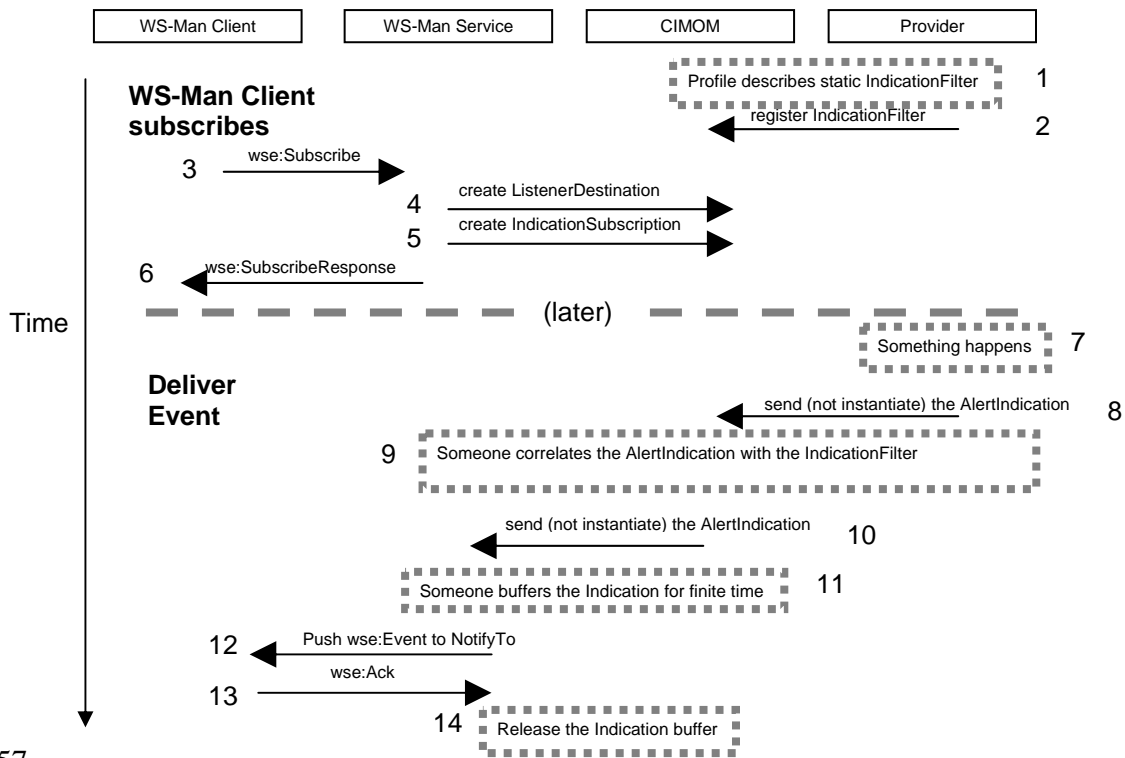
WS-Man Client

WS-Man Service

CIMOM

Provider

Time

Profile describes static IndicationFilter 1

WS-Man Client subscribes

register IndicationFilter 2

3 wse:Subscribe

4 create ListenerDestination

5 create IndicationSubscription

6 wse:SubscribeResponse

(later)

Something happens 7

Deliver Event

send (not instantiate) the AlertIndication 8

9 Someone correlates the AlertIndication with the IndicationFilter

send (not instantiate) the AlertIndication 10

Someone buffers the Indication for finite time 11

12 Push wse:Event to NotifyTo

13 wse:Ack

14 Release the Indication buffer

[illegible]